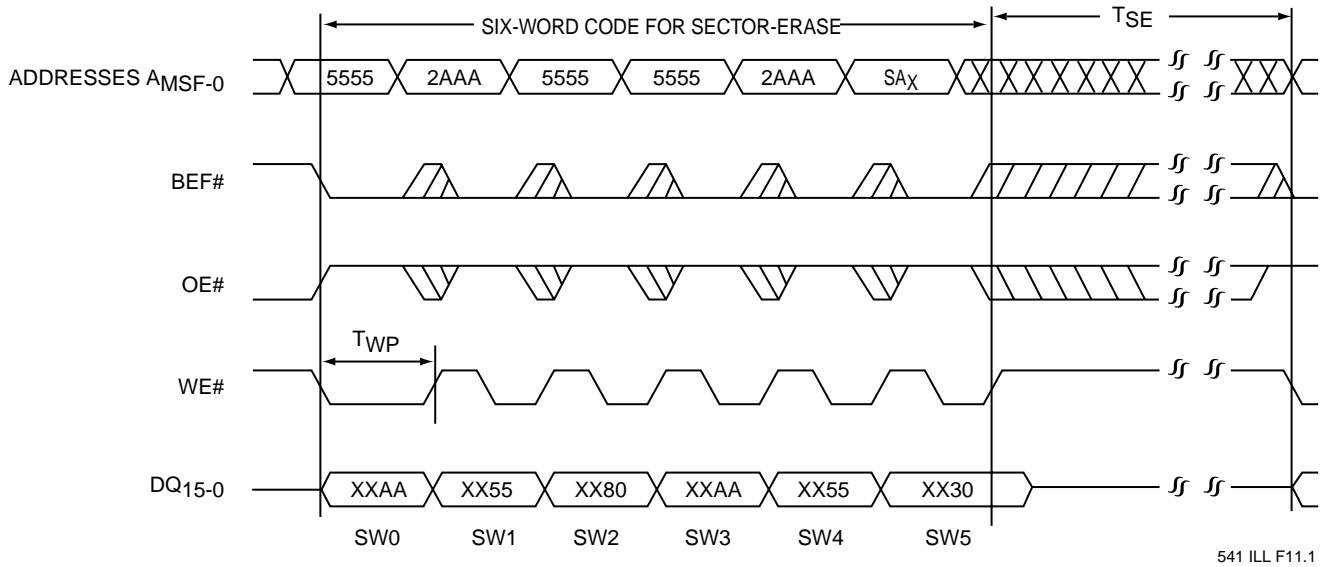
SIX-WORD CODE FOR SECTOR-ERASE

$T_{SE}$

ADDRESSES $A_{MSF-0}$

5555 2AAA 5555 5555 2AAA $SA_X$

BEF#

OE#

$T_{WP}$

WE#

$DQ_{15-0}$

XXAA XX55 XX80 XXAA XX55 XX30

SW0 SW1 SW2 SW3 SW4 SW5

541 ILL F11.1